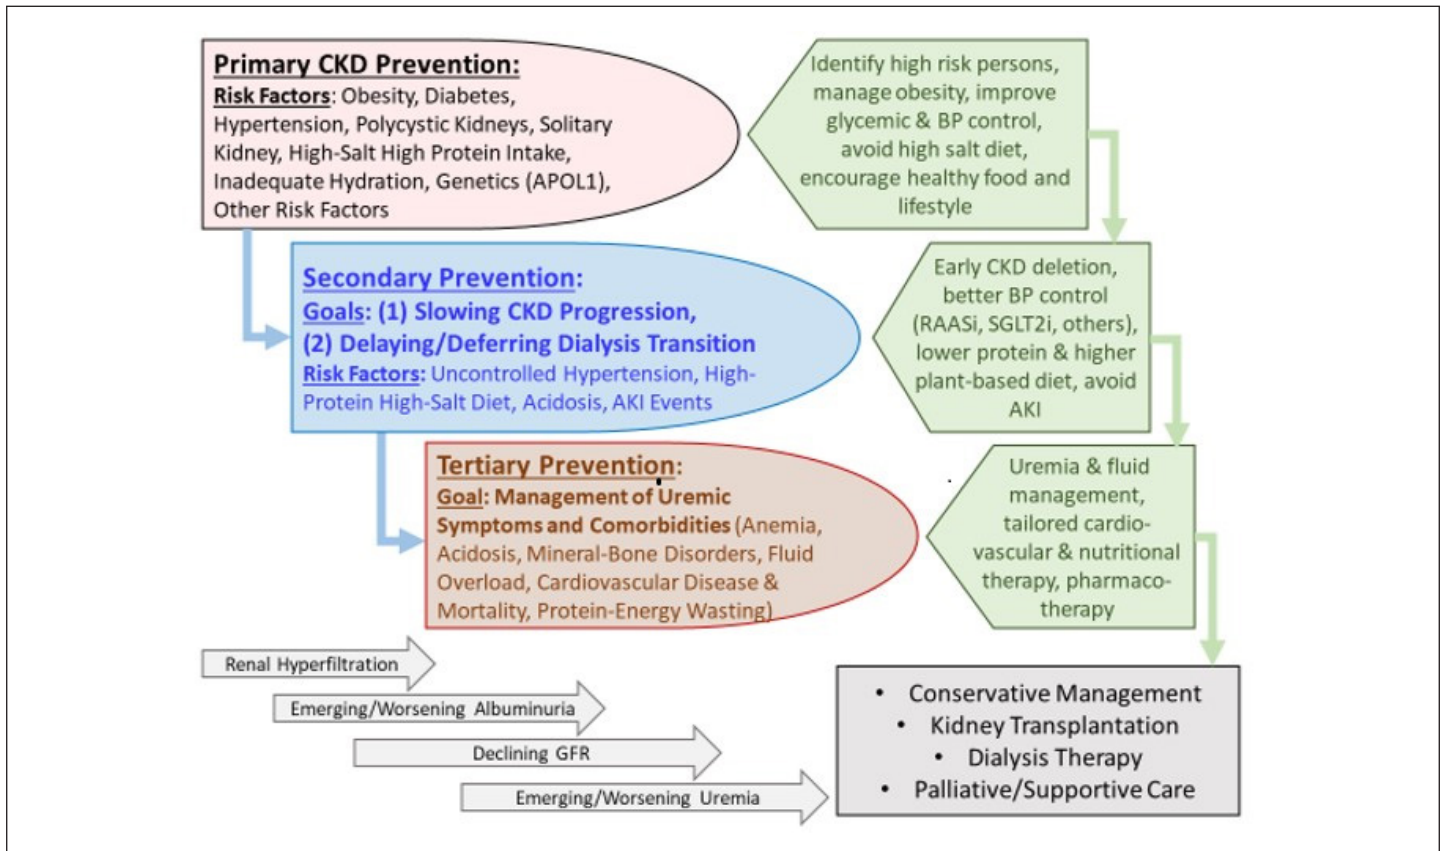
Primary CKD Prevention:
Risk Factors: Obesity, Diabetes, Hypertension, Polycystic Kidneys, Solitary Kidney, High-Salt High Protein Intake, Inadequate Hydration, Genetics (APOL1), Other Risk Factors

Identify high risk persons, manage obesity, improve glycemic & BP control, avoid high salt diet, encourage healthy food and lifestyle

Secondary Prevention:
Goals: (1) Slowing CKD Progression, (2) Delaying/Deferring Dialysis Transition
Risk Factors: Uncontrolled Hypertension, High-Protein High-Salt Diet, Acidosis, AKI Events

Early CKD deletion, better BP control (RAASi, SGLT2i, others), lower protein & higher plant-based diet, avoid AKI

Tertiary Prevention:
Goal: Management of Uremic Symptoms and Comorbidities (Anemia, Acidosis, Mineral-Bone Disorders, Fluid Overload, Cardiovascular Disease & Mortality, Protein-Energy Wasting)

Uremia & fluid management, tailored cardio-vascular & nutritional therapy, pharmaco-therapy

Renal Hyperfiltration
Emerging/Worsening Albuminuria
Declining GFR
Emerging/Worsening Uremia

• Conservative Management
• Kidney Transplantation
• Dialysis Therapy
• Palliative/Supportive Care